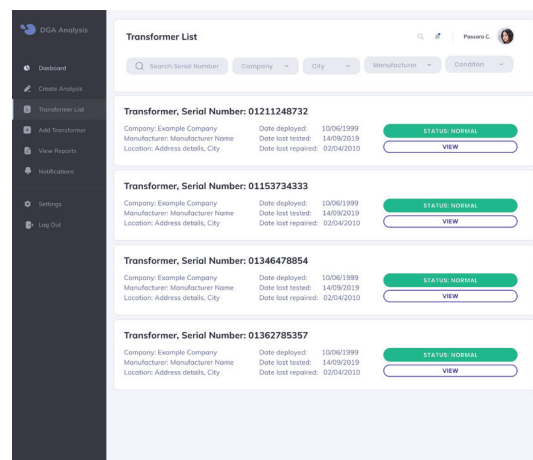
DGA Analysis

Dasboard
Create Analysis
Transformer List
Add Transformer
View Reports
Notifications

Settings
Log Out

Transformer List

Passara C.

Search Serial Number
Company
City
Manufacturer
Conditon

Transformer, Serial Number: 01211248732
Company: Example Company
Manufacturer: Manufacturer Name
Location: Address details, City
Date deployed: 10/06/1999
Date last tested: 14/09/2019
Date last repaired: 02/04/2010
STATUS: NORMAL
VIEW

Transformer, Serial Number: 01153734333
Company: Example Company
Manufacturer: Manufacturer Name
Location: Address details, City
Date deployed: 10/06/1999
Date last tested: 14/09/2019
Date last repaired: 02/04/2010
STATUS: NORMAL
VIEW

Transformer, Serial Number: 01346478854
Company: Example Company
Manufacturer: Manufacturer Name
Location: Address details, City
Date deployed: 10/06/1999
Date last tested: 14/09/2019
Date last repaired: 02/04/2010
STATUS: NORMAL
VIEW

Transformer, Serial Number: 01362785357
Company: Example Company
Manufacturer: Manufacturer Name
Location: Address details, City
Date deployed: 10/06/1999
Date last tested: 14/09/2019
Date last repaired: 02/04/2010
STATUS: NORMAL
VIEW